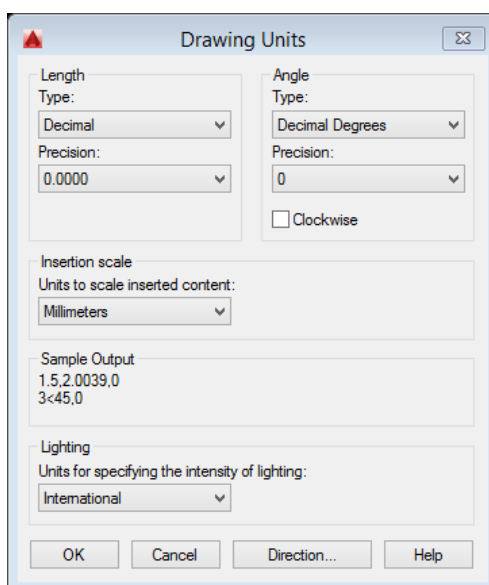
Drawing Units

Length
Type:
Decimal
Precision:
0.0000

Angle
Type:
Decimal Degrees
Precision:
0
Clockwise

Insertion scale
Units to scale inserted content:
Millimeters

Sample Output
1.5,2.0039,0
3<45,0

Lighting
Units for specifying the intensity of lighting:
International

OK
Cancel
Direction...
Help